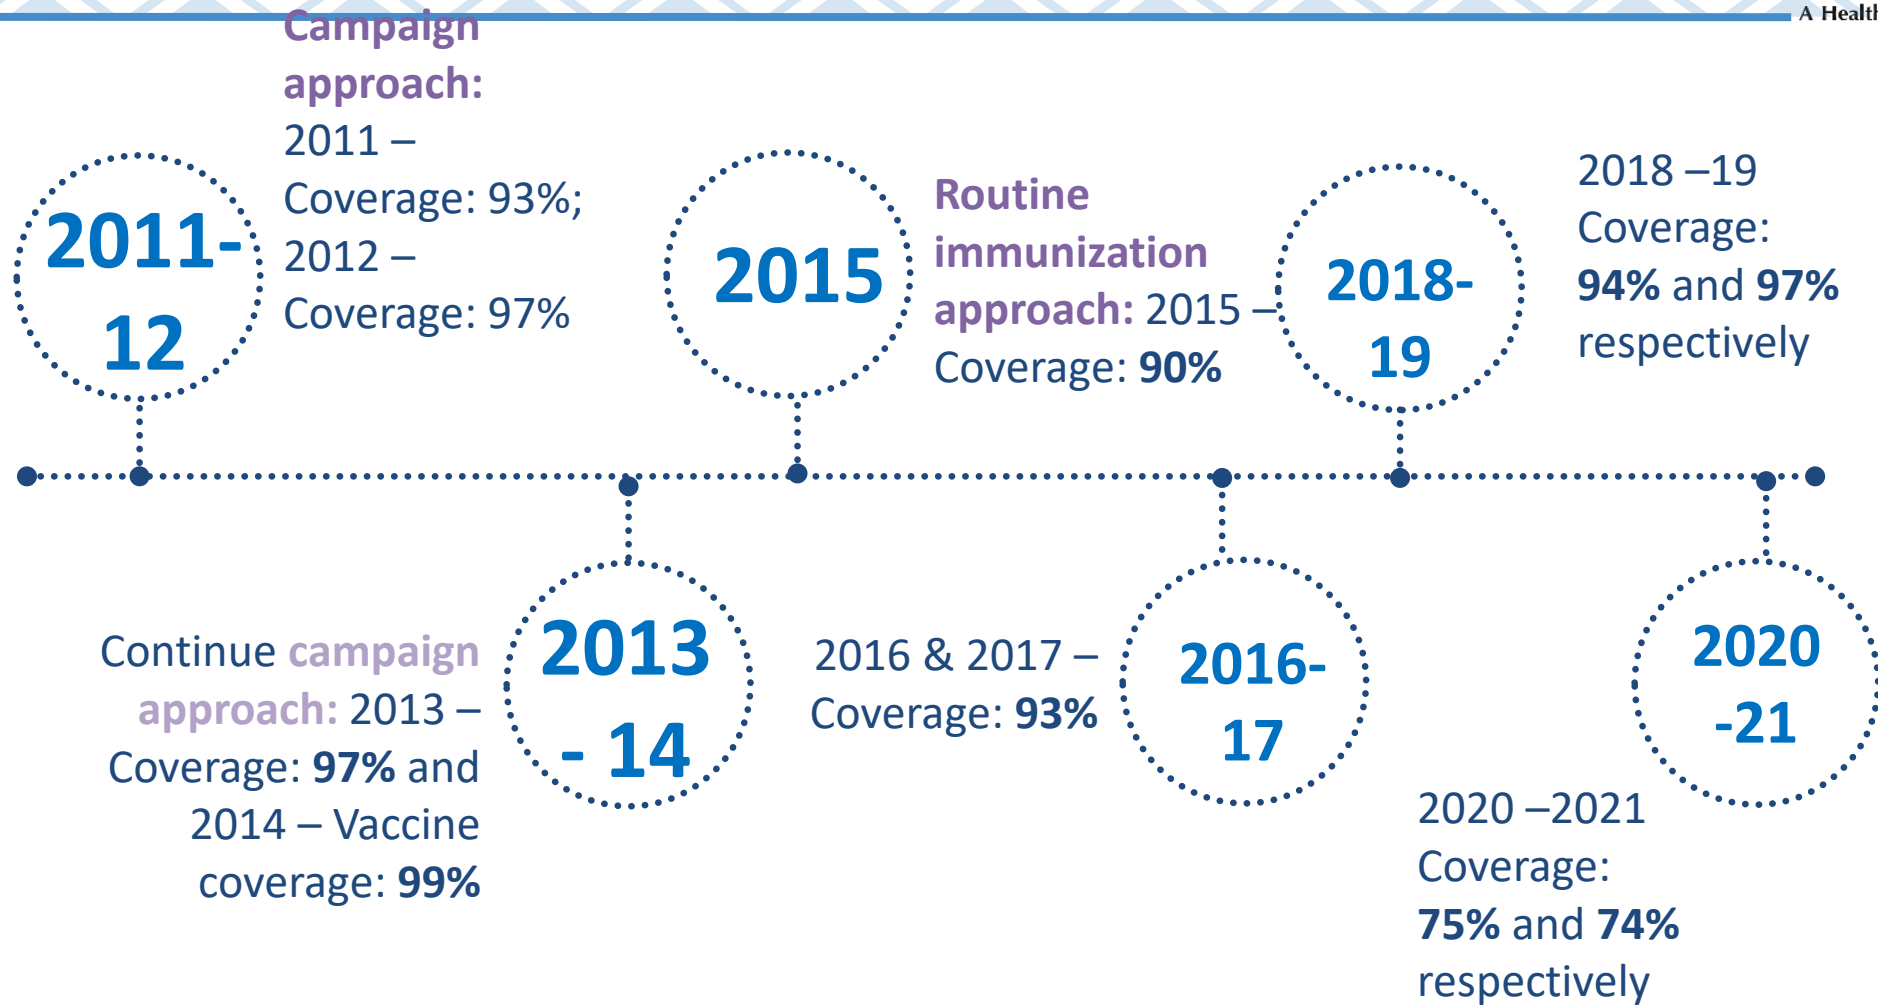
A Healt

2011-12

Campaign approach: 2011 – Coverage: 93%; 2012 – Coverage: 97%

2015

Routine immunization approach: 2015 – Coverage: 90%

2018-19

2018 –19 Coverage: 94% and 97% respectively

2013 - 14

Continue campaign approach: 2013 – Coverage: 97% and 2014 – Vaccine coverage: 99%

2016 & 2017 – Coverage: 93%

2016-17

2020 -21

2020 –2021 Coverage: 75% and 74% respectively